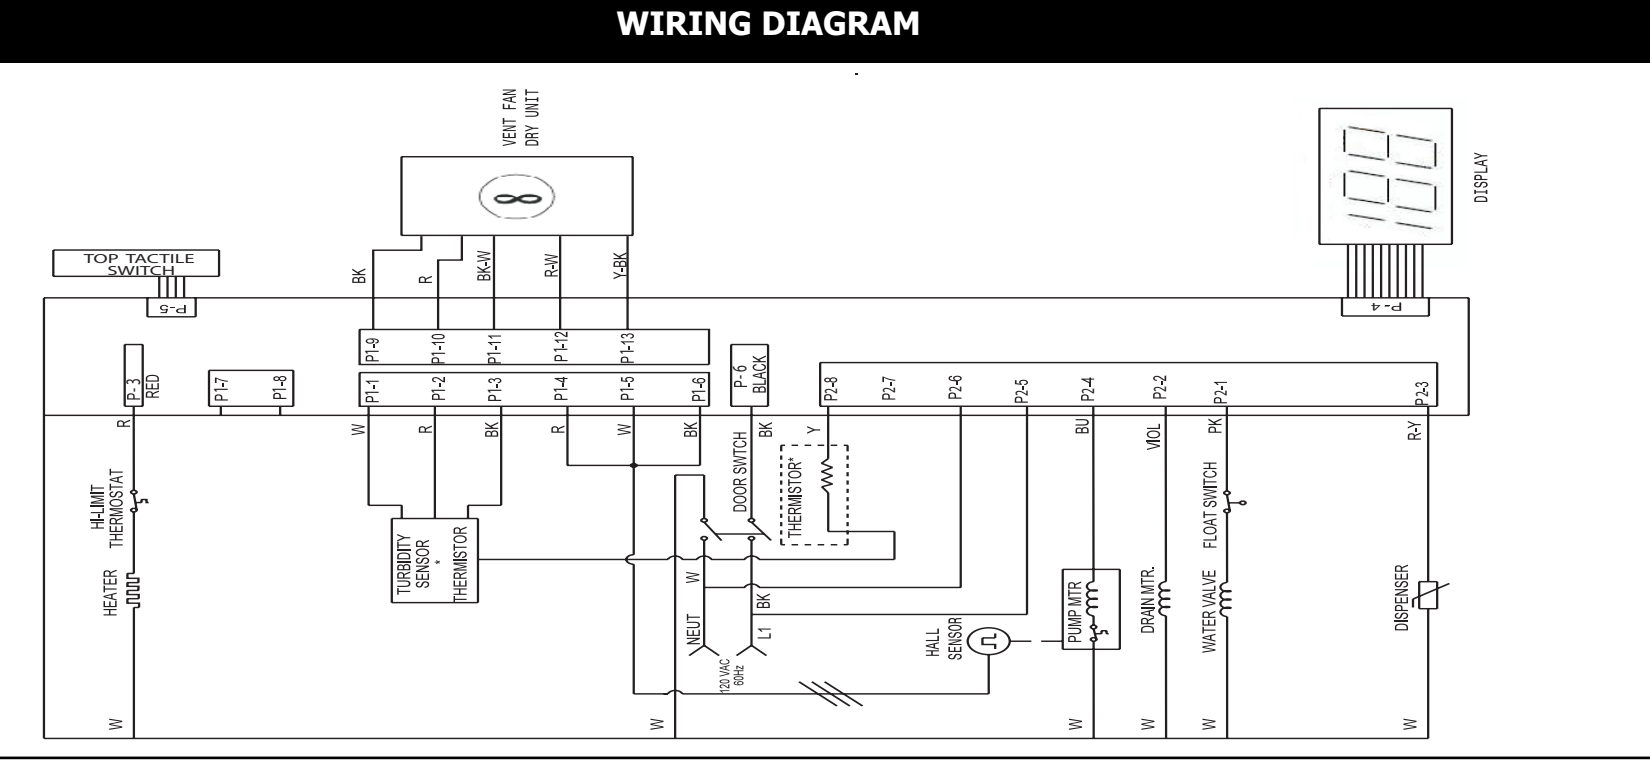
WIRING DIAGRAM

VENT FAN
DRY UNIT

DISPLAY

TOP TACTILE SWITCH

P-5

P-4

BK R BK-W R-W Y-BK

P1-9 P1-10 P1-11 P1-12 P1-13

P-3 RED

P1-7 P1-8

P1-1 P1-2 P1-3 P1-4 P1-5 P1-6

P-6 BLACK

P2-8 P2-7 P2-6 P2-5 P2-4 P2-2 P2-1 P2-3

R

W R BK R W BK

BK Y

BU VIOL PK R-Y

HI-LIMIT THERMOSTAT

HEATER

TURBIDITY SENSOR *

THERMISTOR

DOOR SWTCH

THERMISTOR*

W

BK

NEUT L1

120 VAC 60Hz

HALL SENSOR

PUMP MTR

DRAIN MTR.

FLOAT SWITCH

WATER VALVE

DISPENSER

W W W W W W